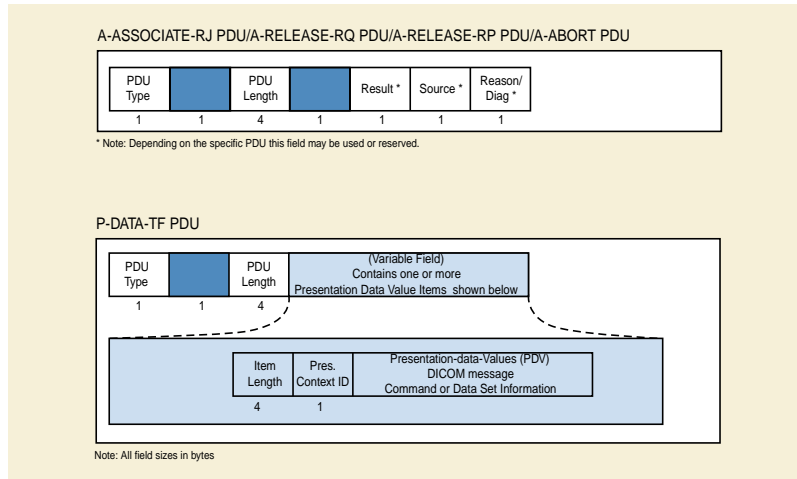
A-ASSOCIATE-RJ PDU/A-RELEASE-RQ PDU/A-RELEASE-RP PDU/A-ABORT PDU

| PDU Type | | PDU Length | | Result * | Source * | Reason/ Diag * |
|---|---|---|---|---|---|---|
| 1 | 1 | 4 | 1 | 1 | 1 | 1 |

* Note: Depending on the specific PDU this field may be used or reserved.

P-DATA-TF PDU

| PDU Type | | PDU Length | (Variable Field) Contains one or more Presentation Data Value Items shown below |
|---|---|---|---|
| 1 | 1 | 4 | |

| Item Length | Pres. Context ID | Presentation-data-Values (PDV) DICOM message Command or Data Set Information |
|---|---|---|
| 4 | 1 | |

Note: All field sizes in bytes